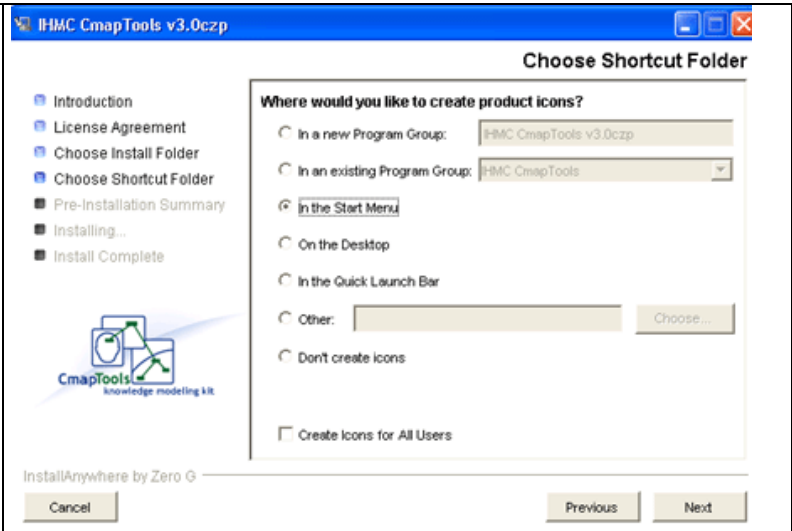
IHMC CmapTools v3.0czp

Choose Shortcut Folder

Introduction
License Agreement
Choose Install Folder
Choose Shortcut Folder
Pre-Installation Summary
Installing...
Install Complete

CmapTools
knowledge modeling kit

Where would you like to create product icons?

In a new Program Group: IHMC CmapTools v3.0czp
In an existing Program Group: IHMC CmapTools
In the Start Menu
On the Desktop
In the Quick Launch Bar
Other: Choose...
Don't create icons

Create Icons for All Users

InstallAnywhere by Zero G

Cancel
Previous
Next